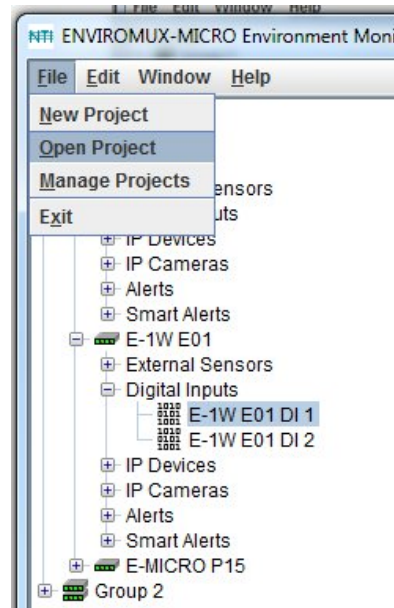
File Edit Window Help
NTI ENVIROMUX-MICRO Environment Moni
File Edit Window Help
New Project
Open Project
Manage Projects
Exit
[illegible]ensors
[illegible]uts
IP Devices
IP Cameras
Alerts
Smart Alerts
E-1W E01
External Sensors
Digital Inputs
E-1W E01 DI 1
E-1W E01 DI 2
IP Devices
IP Cameras
Alerts
Smart Alerts
E-MICRO P15
Group 2